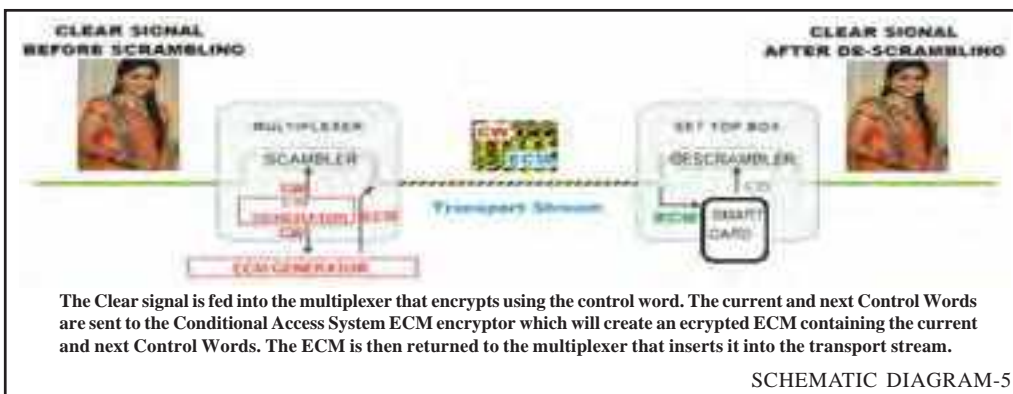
CLEAR SIGNAL BEFORE SCRAMBLING

CLEAR SIGNAL AFTER DE-SCRAMBLING

MULTIPLEXER

SCAMBLER

CW

CW

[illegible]

CW

ECM GENERATOR

CW

ECM

Transport Stream

SET TOP BOX

DESCRAMBLER

CW

ECM

SMART CARD

The Clear signal is fed into the multiplexer that encrypts using the control word. The current and next Control Words are sent to the Conditional Access System ECM encryptor which will create an ecrypted ECM containing the current and next Control Words. The ECM is then returned to the multiplexer that inserts it into the transport stream.

SCHEMATIC DIAGRAM-5